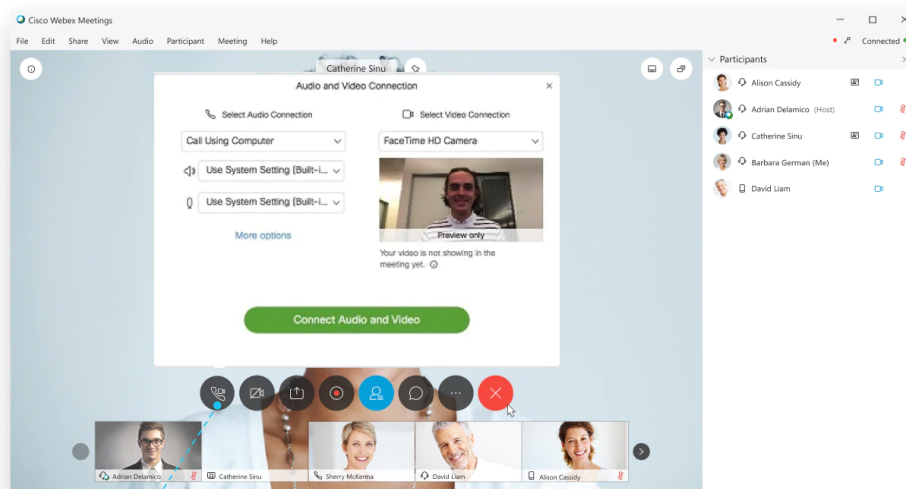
Cisco Webex Meetings

File Edit Share View Audio Participant Meeting Help

Connected

Catherine Sinu

Audio and Video Connection

Select Audio Connection

Call Using Computer

Use System Setting (Built-i...

Use System Setting (Built-i...

More options

Select Video Connection

FaceTime HD Camera

Preview only

Your video is not showing in the meeting yet.

Connect Audio and Video

Participants

Alison Cassidy

Adrian Delamico (Host)

Catherine Sinu

Barbara German (Me)

David Liam

Adrian Delamico

Catherine Sinu

Sherry McKenna

David Liam

Alison Cassidy